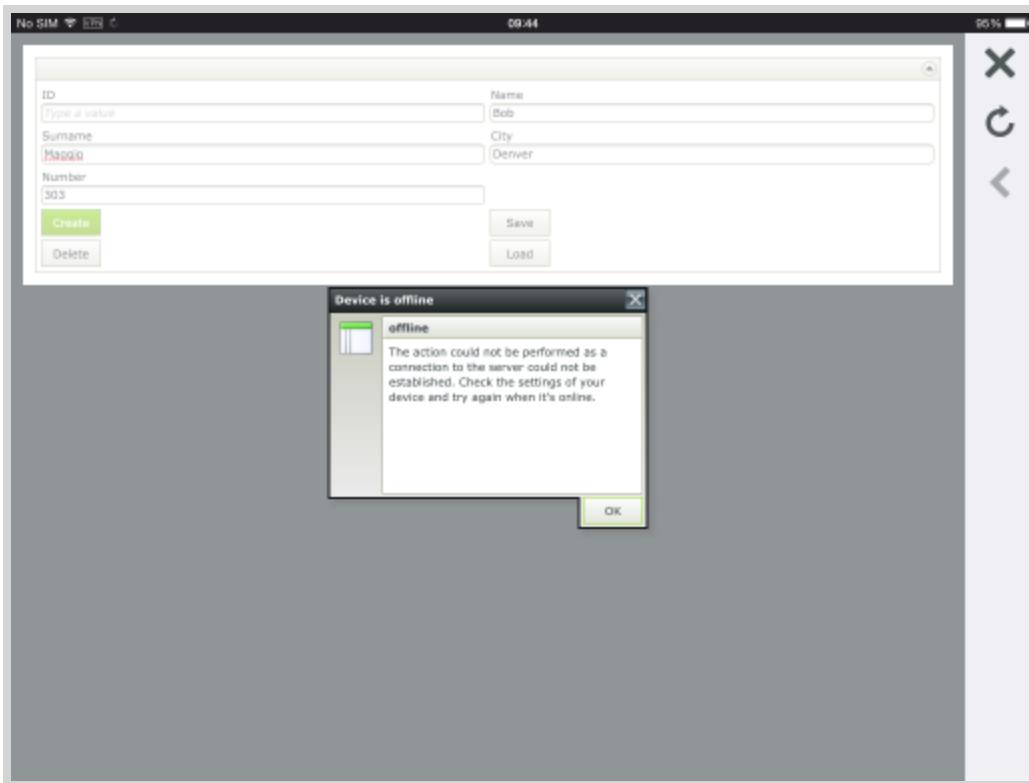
No SIM 09:44 95%

ID
Type a value
Name
Bob
Surname
Maggio
City
Denver
Number
303
Create
Save
Delete
Load

Device is offline
offline
The action could not be performed as a connection to the server could not be established. Check the settings of your device and try again when it's online.
OK